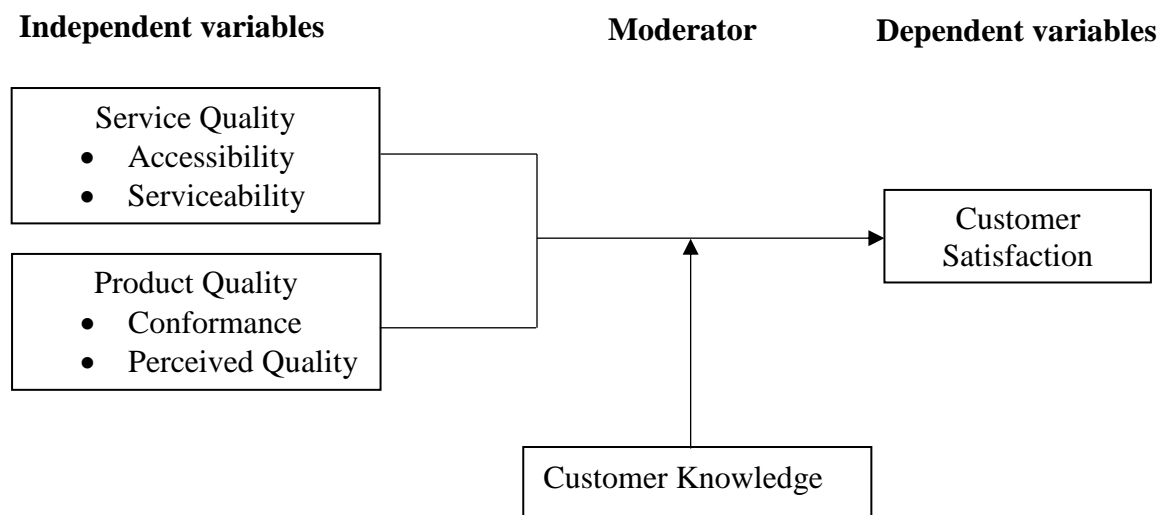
**Independent variables** **Moderator** **Dependent variables**

Service Quality
- Accessibility
- Serviceability

Product Quality
- Conformance
- Perceived Quality

Customer Satisfaction

Customer Knowledge